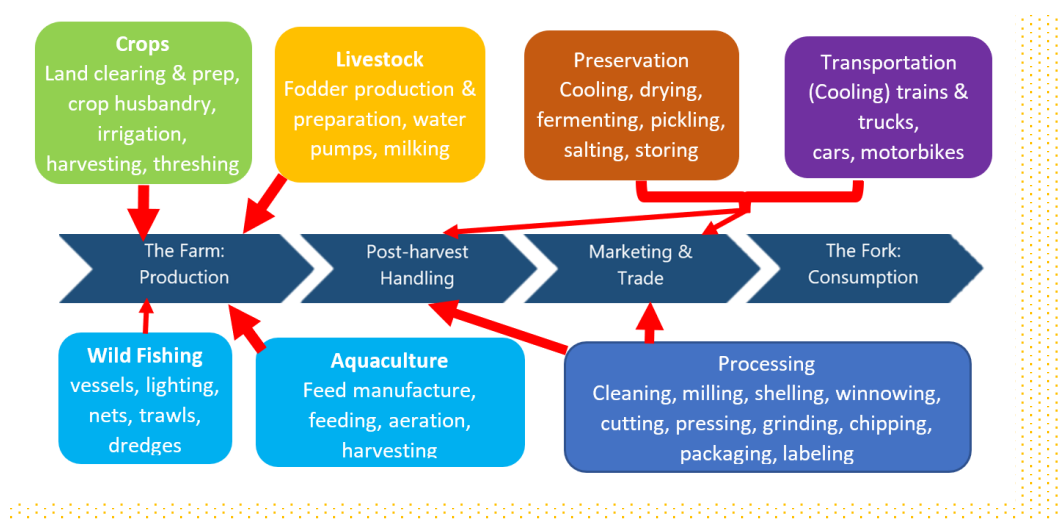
Crops
Land clearing & prep, crop husbandry, irrigation, harvesting, threshing

Livestock
Fodder production & preparation, water pumps, milking

Preservation
Cooling, drying, fermenting, pickling, salting, storing

Transportation
(Cooling) trains & trucks, cars, motorbikes

The Farm: Production

Post-harvest Handling

Marketing & Trade

The Fork: Consumption

Wild Fishing
vessels, lighting, nets, trawls, dredges

Aquaculture
Feed manufacture, feeding, aeration, harvesting

Processing
Cleaning, milling, shelling, winnowing, cutting, pressing, grinding, chipping, packaging, labeling